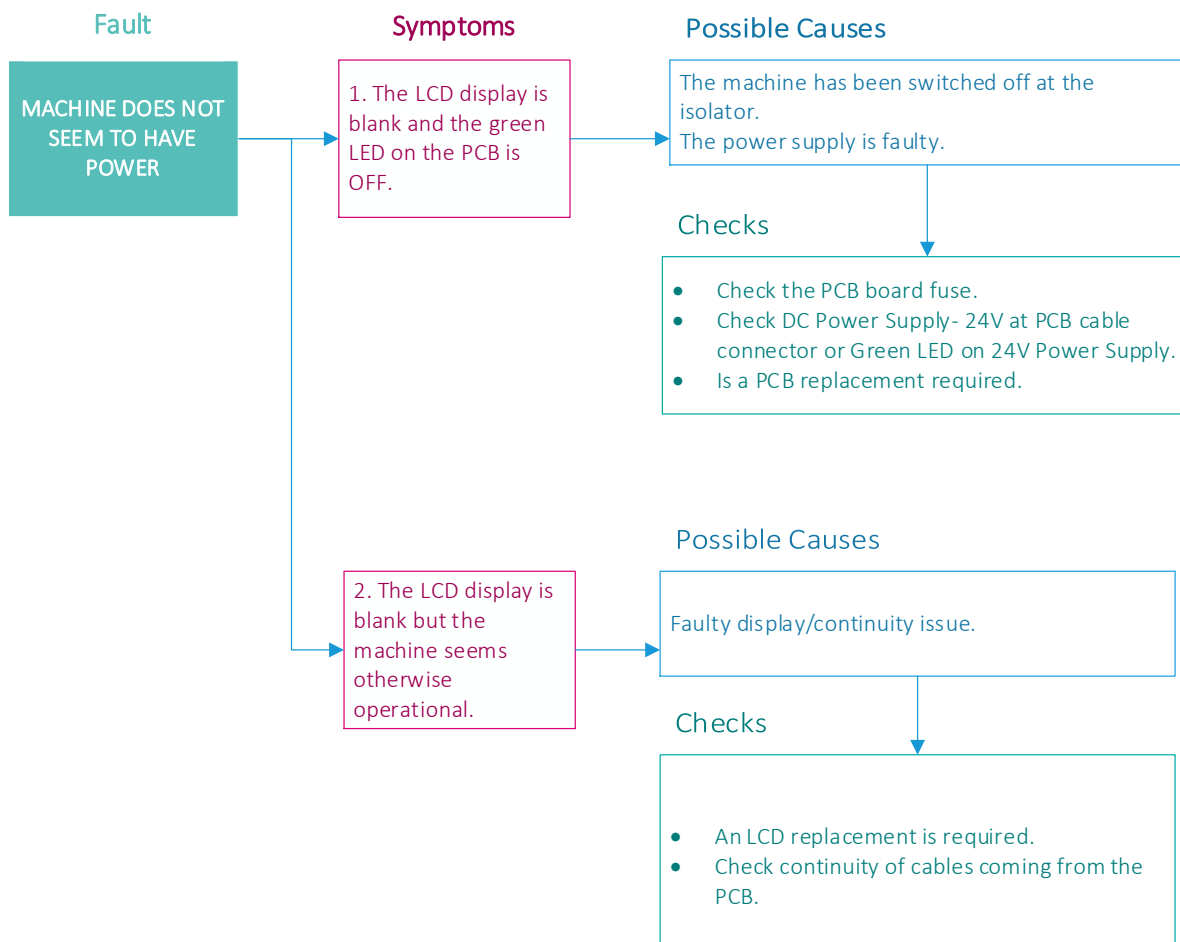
Fault

MACHINE DOES NOT SEEM TO HAVE POWER

Symptoms

1. The LCD display is blank and the green LED on the PCB is OFF.

Possible Causes

The machine has been switched off at the isolator.
The power supply is faulty.

Checks

- Check the PCB board fuse.
- Check DC Power Supply- 24V at PCB cable connector or Green LED on 24V Power Supply.
- Is a PCB replacement required.

2. The LCD display is blank but the machine seems otherwise operational.

Possible Causes

Faulty display/continuity issue.

Checks

- An LCD replacement is required.
- Check continuity of cables coming from the PCB.